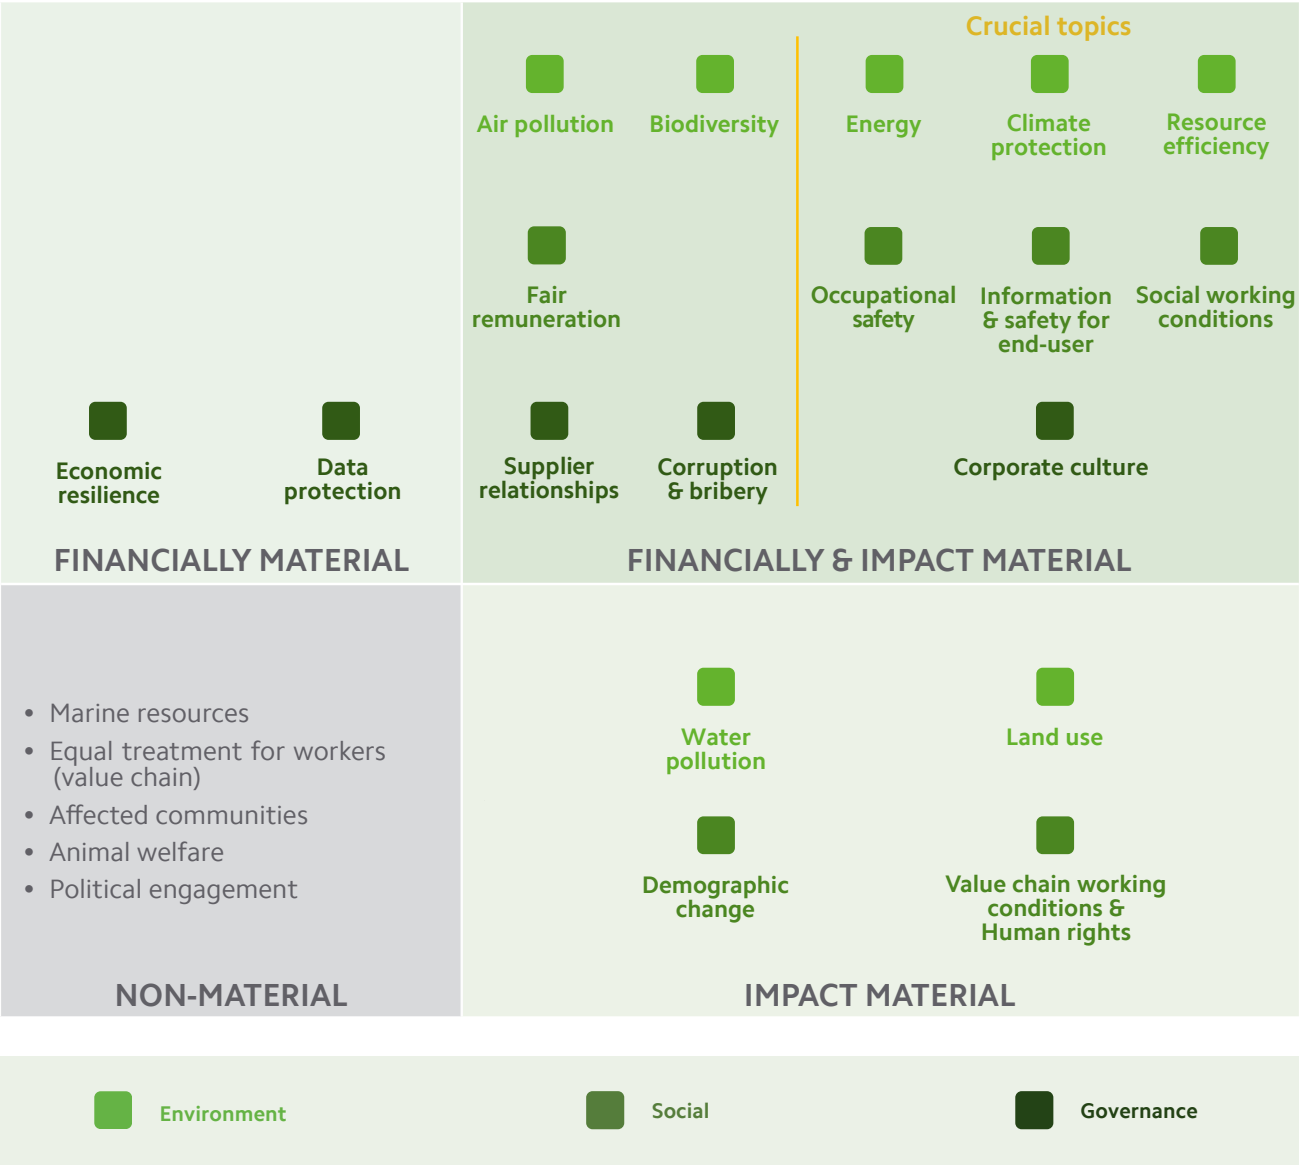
Economic resilience

Data protection

FINANCIALLY MATERIAL

Crucial topics

Air pollution

Biodiversity

Energy

Climate protection

Resource efficiency

Fair remuneration

Occupational safety

Information & safety for end-user

Social working conditions

Supplier relationships

Corruption & bribery

Corporate culture

FINANCIALLY & IMPACT MATERIAL

• Marine resources
• Equal treatment for workers (value chain)
• Affected communities
• Animal welfare
• Political engagement

NON-MATERIAL

Water pollution

Land use

Demographic change

Value chain working conditions & Human rights

IMPACT MATERIAL

Environment

Social

Governance